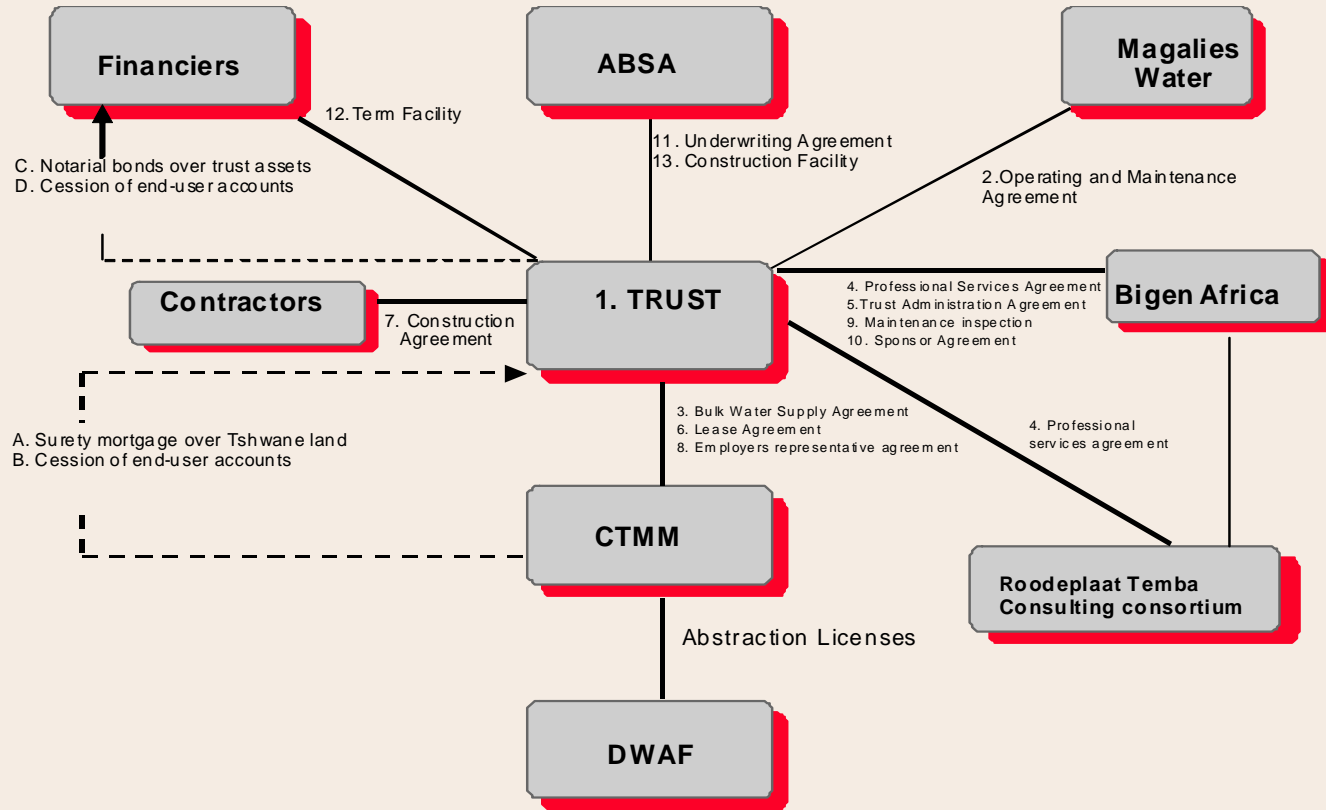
Financiers

ABSA

Magalies Water

12. Term Facility

11. Underwriting Agreement
13. Construction Facility

C. Notarial bonds over trust assets
D. Cession of end-user accounts

2. Operating and Maintenance Agreement

Contractors

1. TRUST

Bigen Africa

7. Construction Agreement

4. Professional Services Agreement
5. Trust Administration Agreement
9. Maintenance inspection
10. Sponsor Agreement

A. Surety mortgage over Tshwane land
B. Cession of end-user accounts

3. Bulk Water Supply Agreement
6. Lease Agreement
8. Employers representative agreement

4. Professional services agreement

CTMM

Roodeplaat Temba Consulting consortium

Abstraction Licenses

DWAF